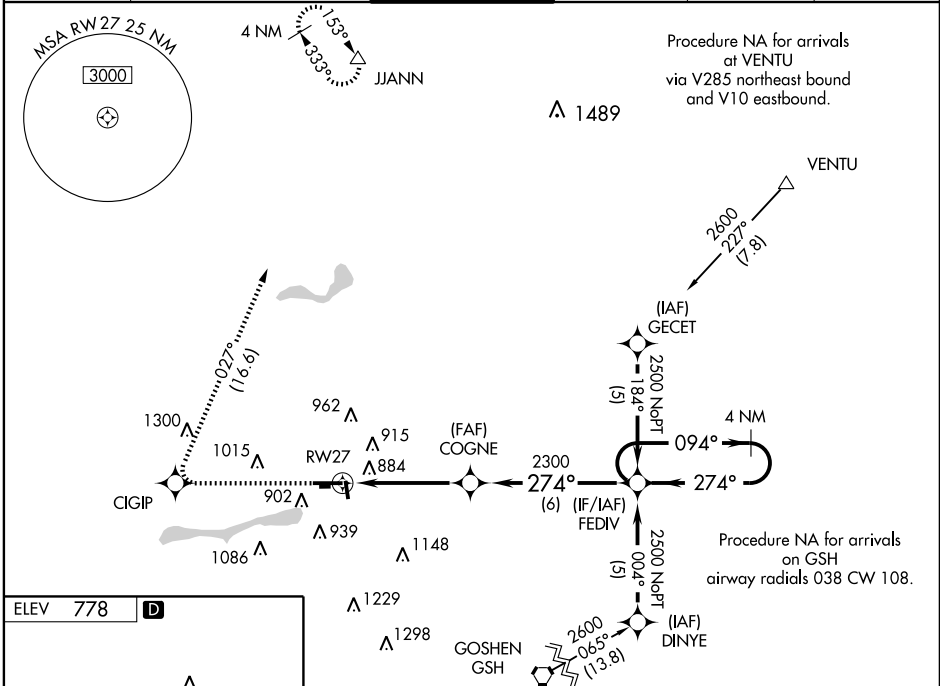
MSA RW27 25 NM
3000

4 NM
153°
333°
JJANN

Procedure NA for arrivals at VENTU via V285 northeast bound and V10 eastbound.

1489

VENTU

2600
227°
(7.8)

(IAF)
GECET

2500 NoPT
184°
(5)

4 NM
094°

274°

027°
(16.6)

1300
962
915
884
1015
RW27
902
CIGIP
939
1086
1148
1229
1298

(FAF)
COGNE

2300
274°
(6)

(IF/IAF)
FEDIV

2500 NoPT
004°
(5)

Procedure NA for arrivals on GSH airway radials 038 CW 108.

(IAF)
DINYE

2600
065°
(13.8)

GOSHEN
GSH

ELEV 778
D